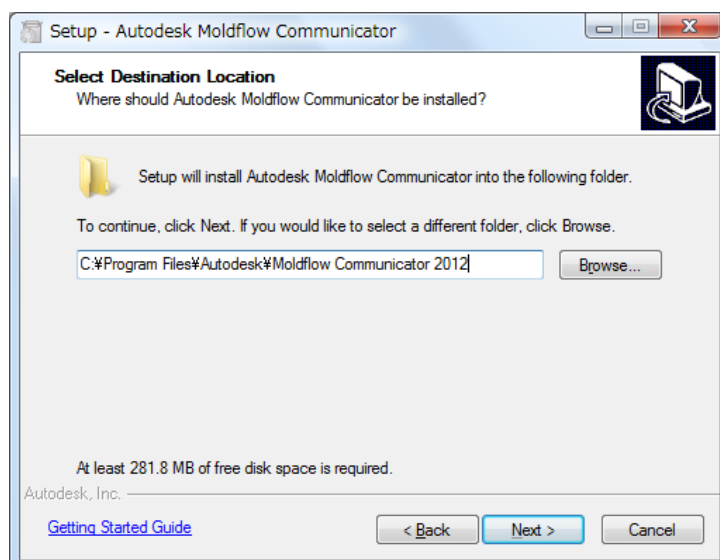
Setup - Autodesk Moldflow Communicator

Select Destination Location
Where should Autodesk Moldflow Communicator be installed?

Setup will install Autodesk Moldflow Communicator into the following folder.

To continue, click Next. If you would like to select a different folder, click Browse.

C:¥Program Files¥Autodesk¥Moldflow Communicator 2012

Browse...

At least 281.8 MB of free disk space is required.

Autodesk, Inc.

Getting Started Guide

< Back

Next >

Cancel